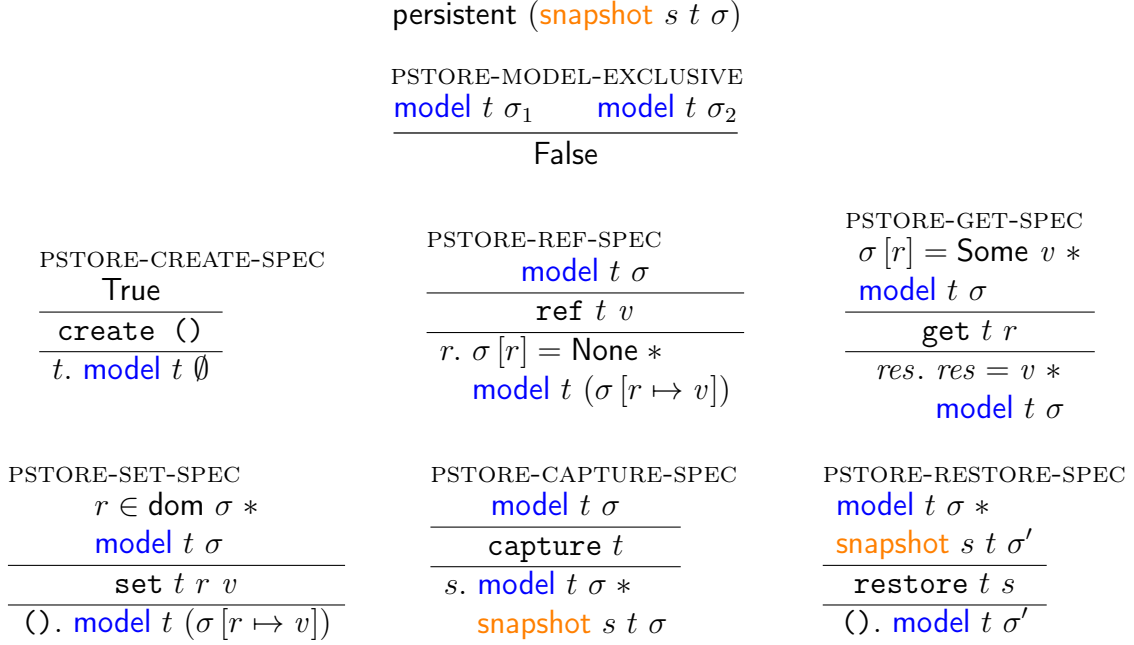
persistent (snapshot $s\ t\ \sigma$)

PSTORE-MODEL-EXCLUSIVE

$\frac{\text{model } t\ \sigma_1 \qquad \text{model } t\ \sigma_2}{\text{False}}$

PSTORE-CREATE-SPEC

True

create ()

$t.$ model $t\ \emptyset$

PSTORE-REF-SPEC

model $t\ \sigma$

ref $t\ v$

$r.\ \sigma[r] = $ None $*$ model $t\ (\sigma[r \mapsto v])$

PSTORE-GET-SPEC

$\sigma[r] = $ Some $v\ *$ model $t\ \sigma$

get $t\ r$

$res.\ res = v\ *$ model $t\ \sigma$

PSTORE-SET-SPEC

$r \in$ dom $\sigma\ *$ model $t\ \sigma$

set $t\ r\ v$

(). model $t\ (\sigma[r \mapsto v])$

PSTORE-CAPTURE-SPEC

model $t\ \sigma$

capture $t$

$s.$ model $t\ \sigma\ *$ snapshot $s\ t\ \sigma$

PSTORE-RESTORE-SPEC

model $t\ \sigma\ *$ snapshot $s\ t\ \sigma'$

restore $t\ s$

(). model $t\ \sigma'$